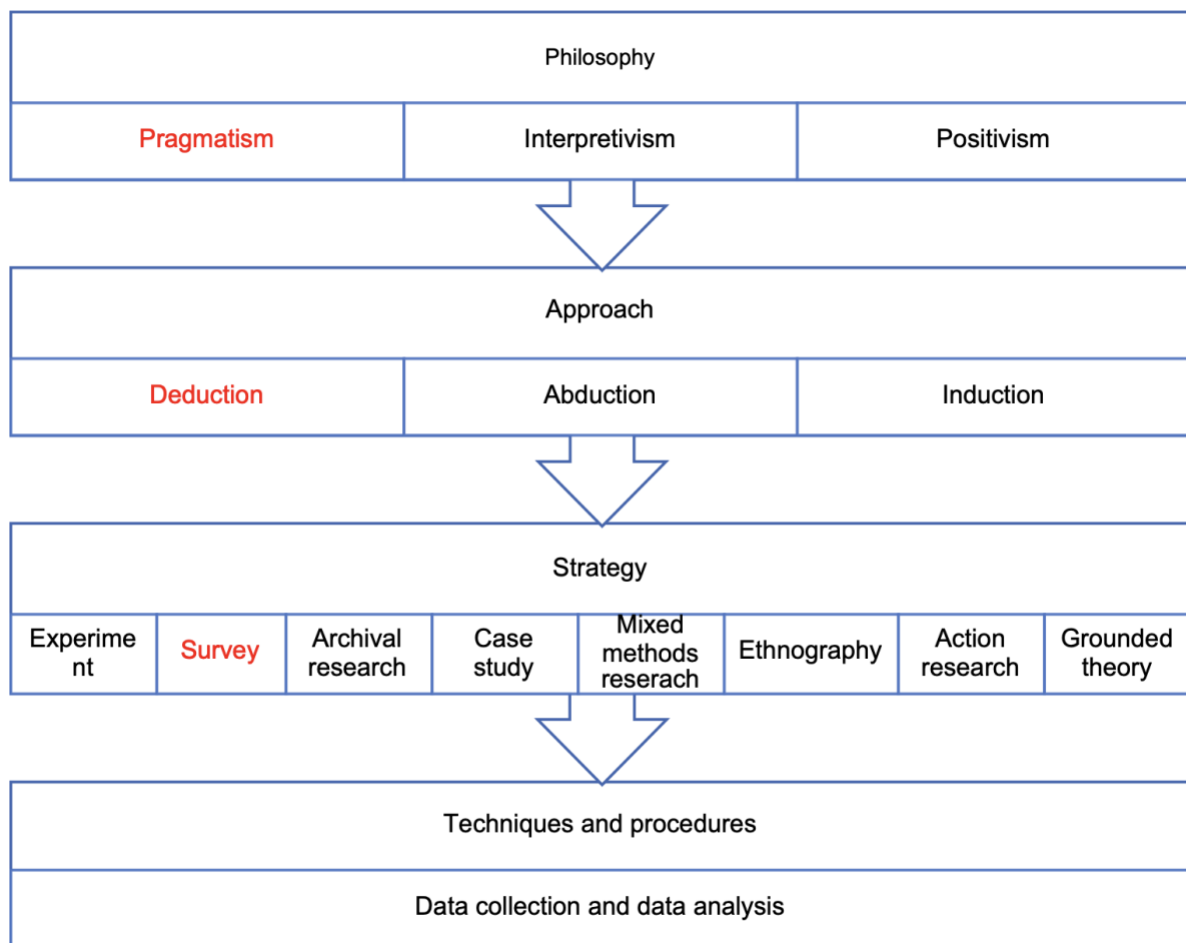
Philosophy

| Pragmatism | Interpretivism | Positivism |
|---|---|---|

Approach

| Deduction | Abduction | Induction |
|---|---|---|

Strategy

| Experiment | Survey | Archival research | Case study | Mixed methods reserach | Ethnography | Action research | Grounded theory |
|---|---|---|---|---|---|---|---|

Techniques and procedures

Data collection and data analysis